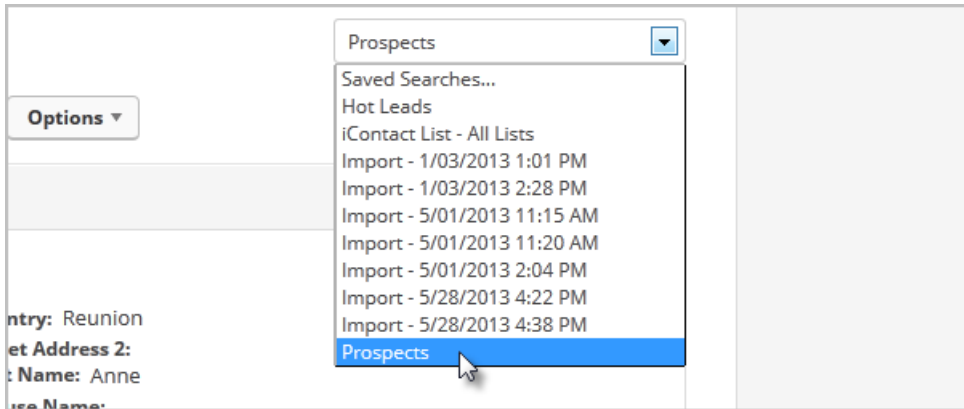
Prospects

Options ▾

Saved Searches...
Hot Leads
iContact List - All Lists
Import - 1/03/2013 1:01 PM
Import - 1/03/2013 2:28 PM
Import - 5/01/2013 11:15 AM
Import - 5/01/2013 11:20 AM
Import - 5/01/2013 2:04 PM
Import - 5/28/2013 4:22 PM
Import - 5/28/2013 4:38 PM
Prospects

ntry: Reunion
et Address 2:
: Name: Anne
use Name: